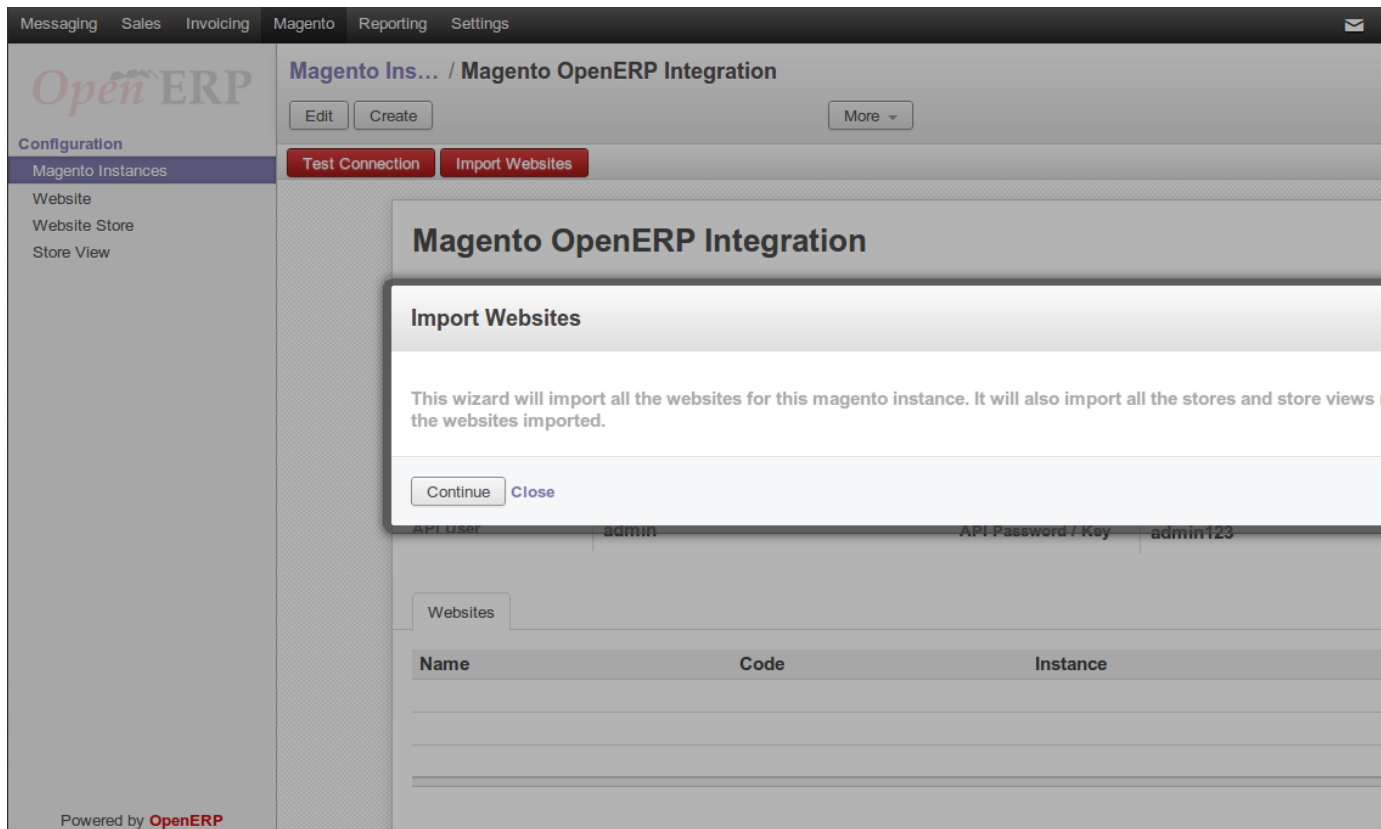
Messaging Sales Invoicing Magento Reporting Settings

OpenERP

Configuration
Magento Instances
Website
Website Store
Store View

Powered by OpenERP

Magento Ins... / Magento OpenERP Integration

Edit Create

More

Test Connection Import Websites

Magento OpenERP Integration

Import Websites

This wizard will import all the websites for this magento instance. It will also import all the stores and store views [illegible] the websites imported.

Continue Close

API User admin API Password / Key admin123

Websites

| Name | Code | Instance |
|---|---|---|
| | | |
| | | |